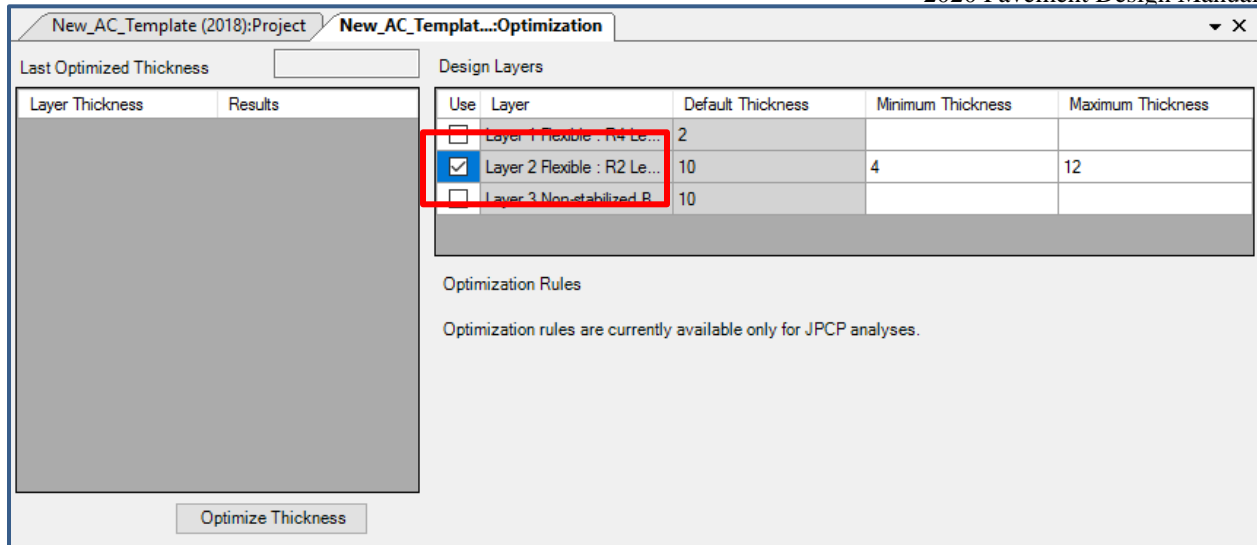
2020 Pavement Design Manual

New_AC_Template (2018):Project
New_AC_Templat...:Optimization
▾ ✕

Last Optimized Thickness

| Layer Thickness | Results |
|---|---|

Optimize Thickness

Design Layers

| Use | Layer | Default Thickness | Minimum Thickness | Maximum Thickness |
|---|---|---|---|---|
| ☐ | Layer 1 Flexible : R4 Le... | 2 | | |
| ☑ | Layer 2 Flexible : R2 Le... | 10 | 4 | 12 |
| ☐ | Layer 3 Non-stabilized B... | 10 | | |

Optimization Rules

Optimization rules are currently available only for JPCP analyses.